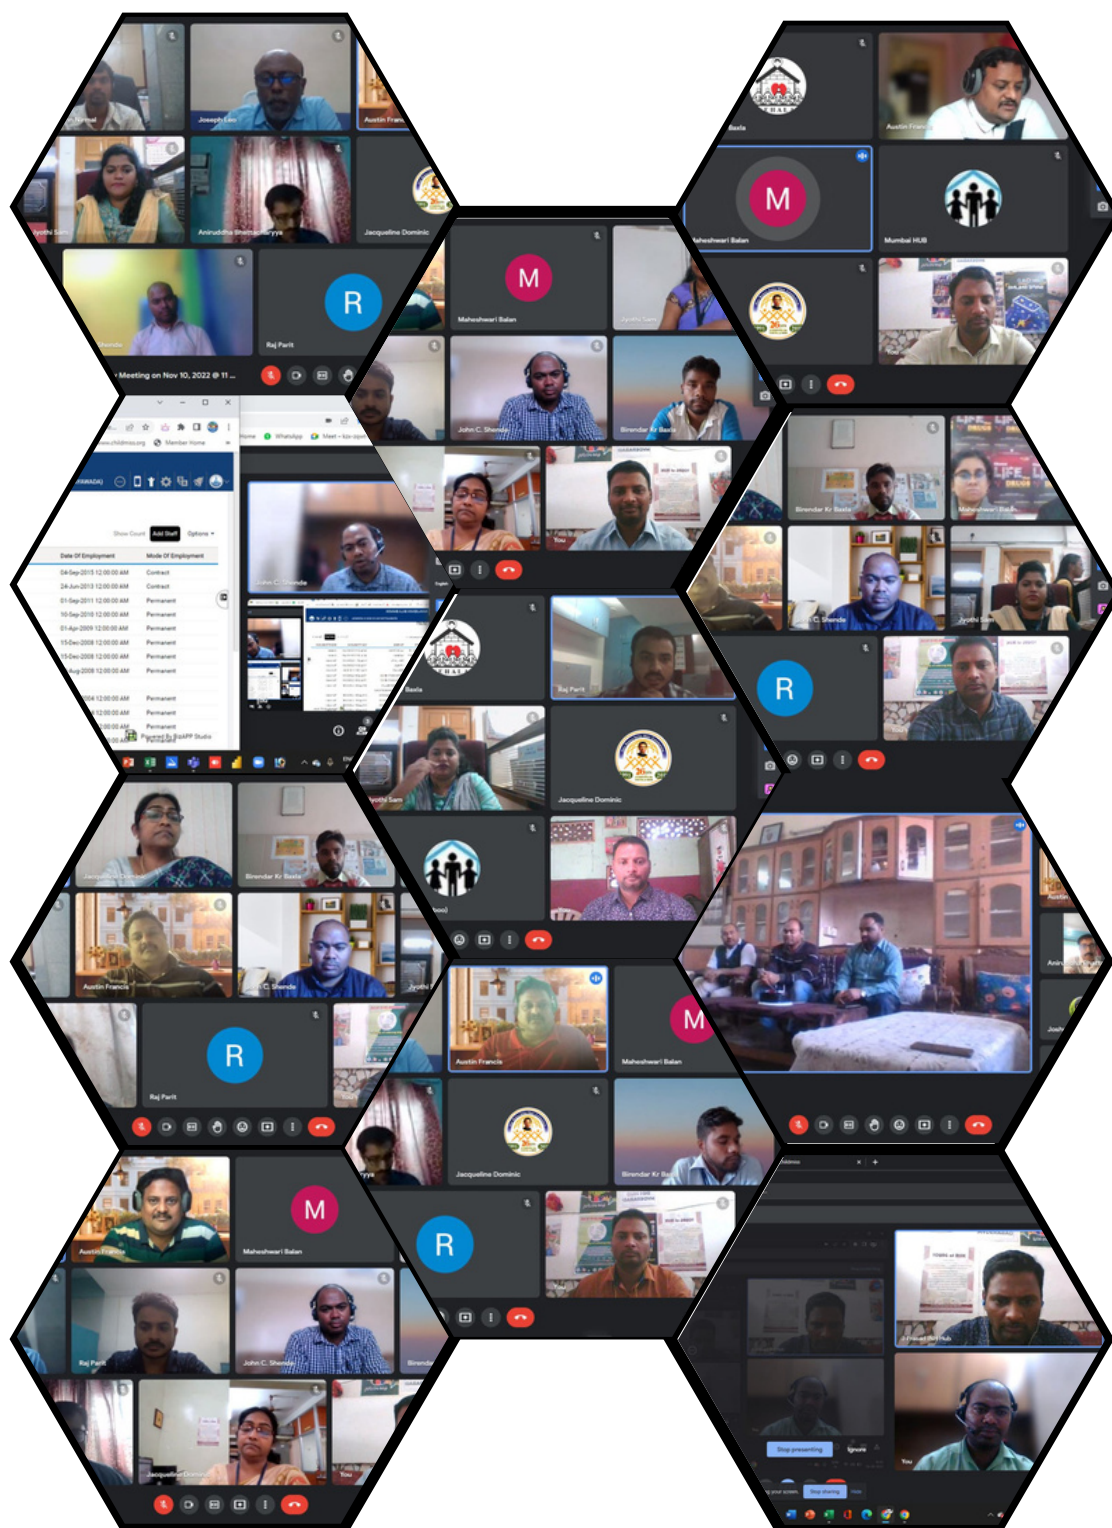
Joseph Leo
Austin Franc
Anirudhha Bhattacharyya
Jacqueline Dominic
R
Raj Parit
Meeting on Nov 10, 2022 @ 11 ...
M
Maheshwari Balan
Jyothi Sam
John C. Shende
Birendar Kr Baxla
You
M
Maheshwari Balan
Mumbai HUB
Austin Francis
Birendar Kr Baxla
Maheshwari Balan
John C. Shende
Jyothi Sam
R
Show Count
Add Staff
Options
Date Of Employment
Mode Of Employment
04-Sep-2015 12:00:00 AM
Contract
24-Jun-2013 12:00:00 AM
Contract
01-Sep-2011 12:00:00 AM
Permanent
10-Sep-2010 12:00:00 AM
Permanent
01-Apr-2009 12:00:00 AM
Permanent
15-Dec-2008 12:00:00 AM
Permanent
15-Dec-2008 12:00:00 AM
Permanent
Aug-2008 12:00:00 AM
Permanent
Permanent
Permanent
Permanent
Powered By BizAPP Studio
John C. Shende
Baxla
Raj Parit
Jyothi Sam
Jacqueline Dominic
Jacqueline Dominic
Birendar Kr Baxla
Austin Francis
John C. Shende
R
Raj Parit
Austin Francis
M
Maheshwari Balan
Jacqueline Dominic
Birendar Kr Ba
R
You
Austin Francis
M
Maheshwari Balan
Raj Parit
John C. Shende
Jacqueline Dominic
You
Stop presenting
Ignore
Stop sharing